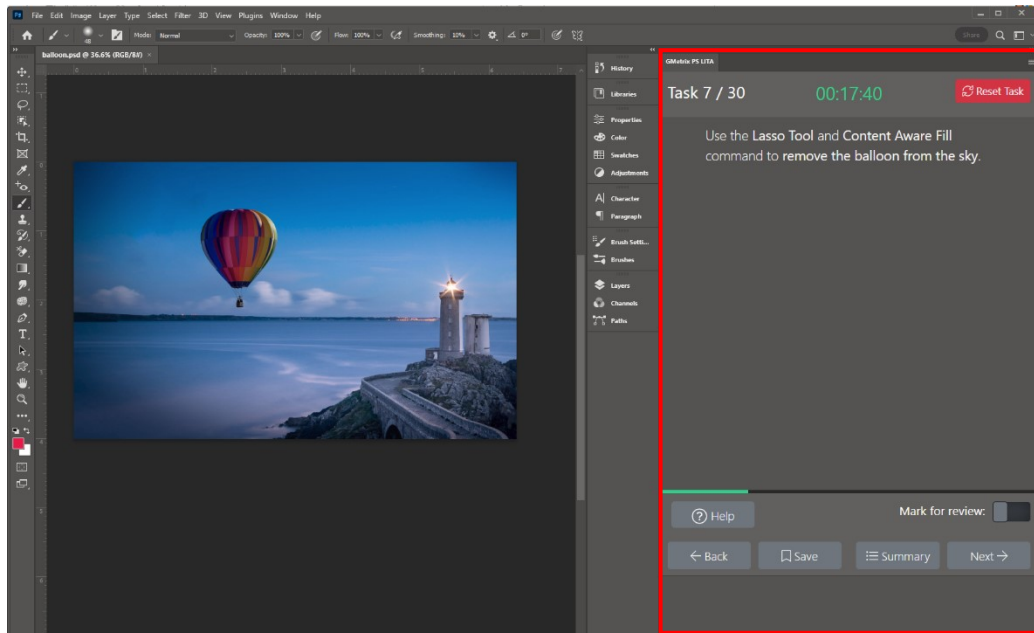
Ps File Edit Image Layer Type Select Filter 3D View Plugins Window Help

Mode: Normal Opacity: 100% Flow: 100% Smoothing: 10% 0°

Share

balloon.psd @ 36.6% (RGB/8#)

History
Libraries
Properties
Color
Swatches
Adjustments
Character
Paragraph
Brush Setti...
Brushes
Layers
Channels
Paths

GMetrix PS LITA

Task 7 / 30

00:17:40

Reset Task

Use the Lasso Tool and Content Aware Fill command to remove the balloon from the sky.

Help

Mark for review:

← Back

Save

Summary

Next →